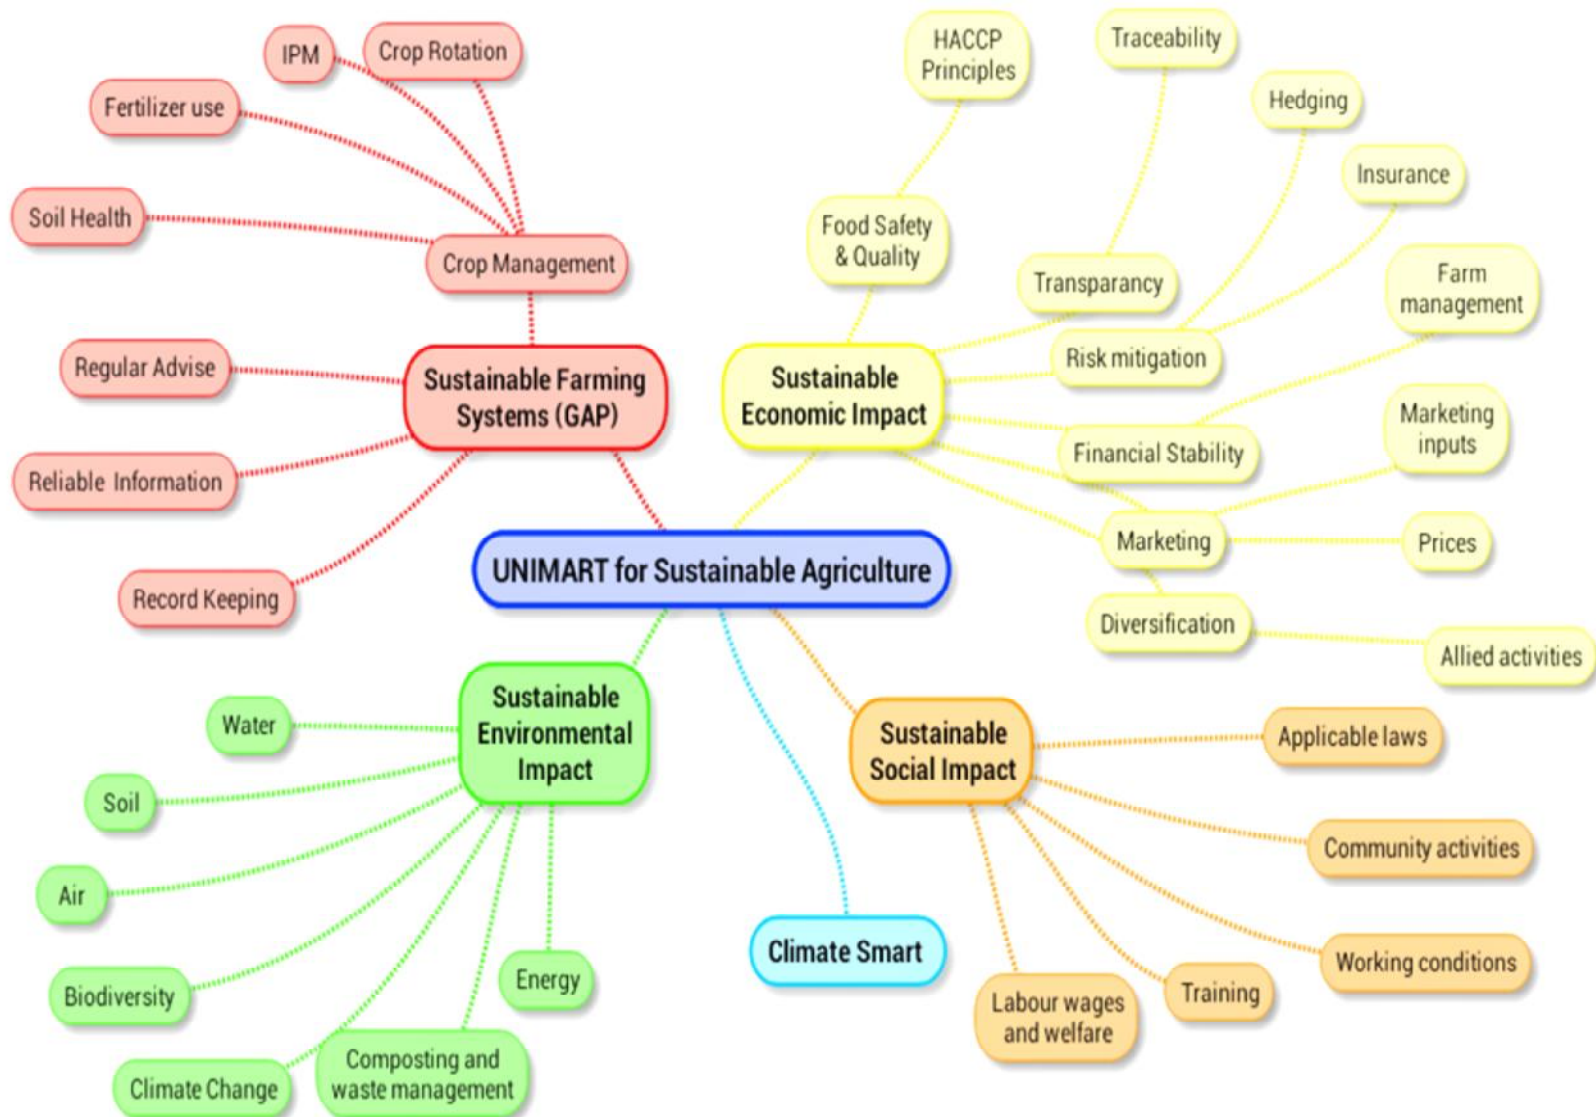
UNIMART for Sustainable Agriculture

Sustainable Farming Systems (GAP)
Crop Management
IPM
Crop Rotation
Fertilizer use
Soil Health
Regular Advise
Reliable Information
Record Keeping

Sustainable Economic Impact
Food Safety & Quality
HACCP Principles
Traceability
Transparancy
Hedging
Insurance
Risk mitigation
Farm management
Financial Stability
Marketing inputs
Marketing
Prices
Diversification
Allied activities

Sustainable Environmental Impact
Water
Soil
Air
Biodiversity
Climate Change
Composting and waste management
Energy

Climate Smart

Sustainable Social Impact
Applicable laws
Community activities
Working conditions
Training
Labour wages and welfare